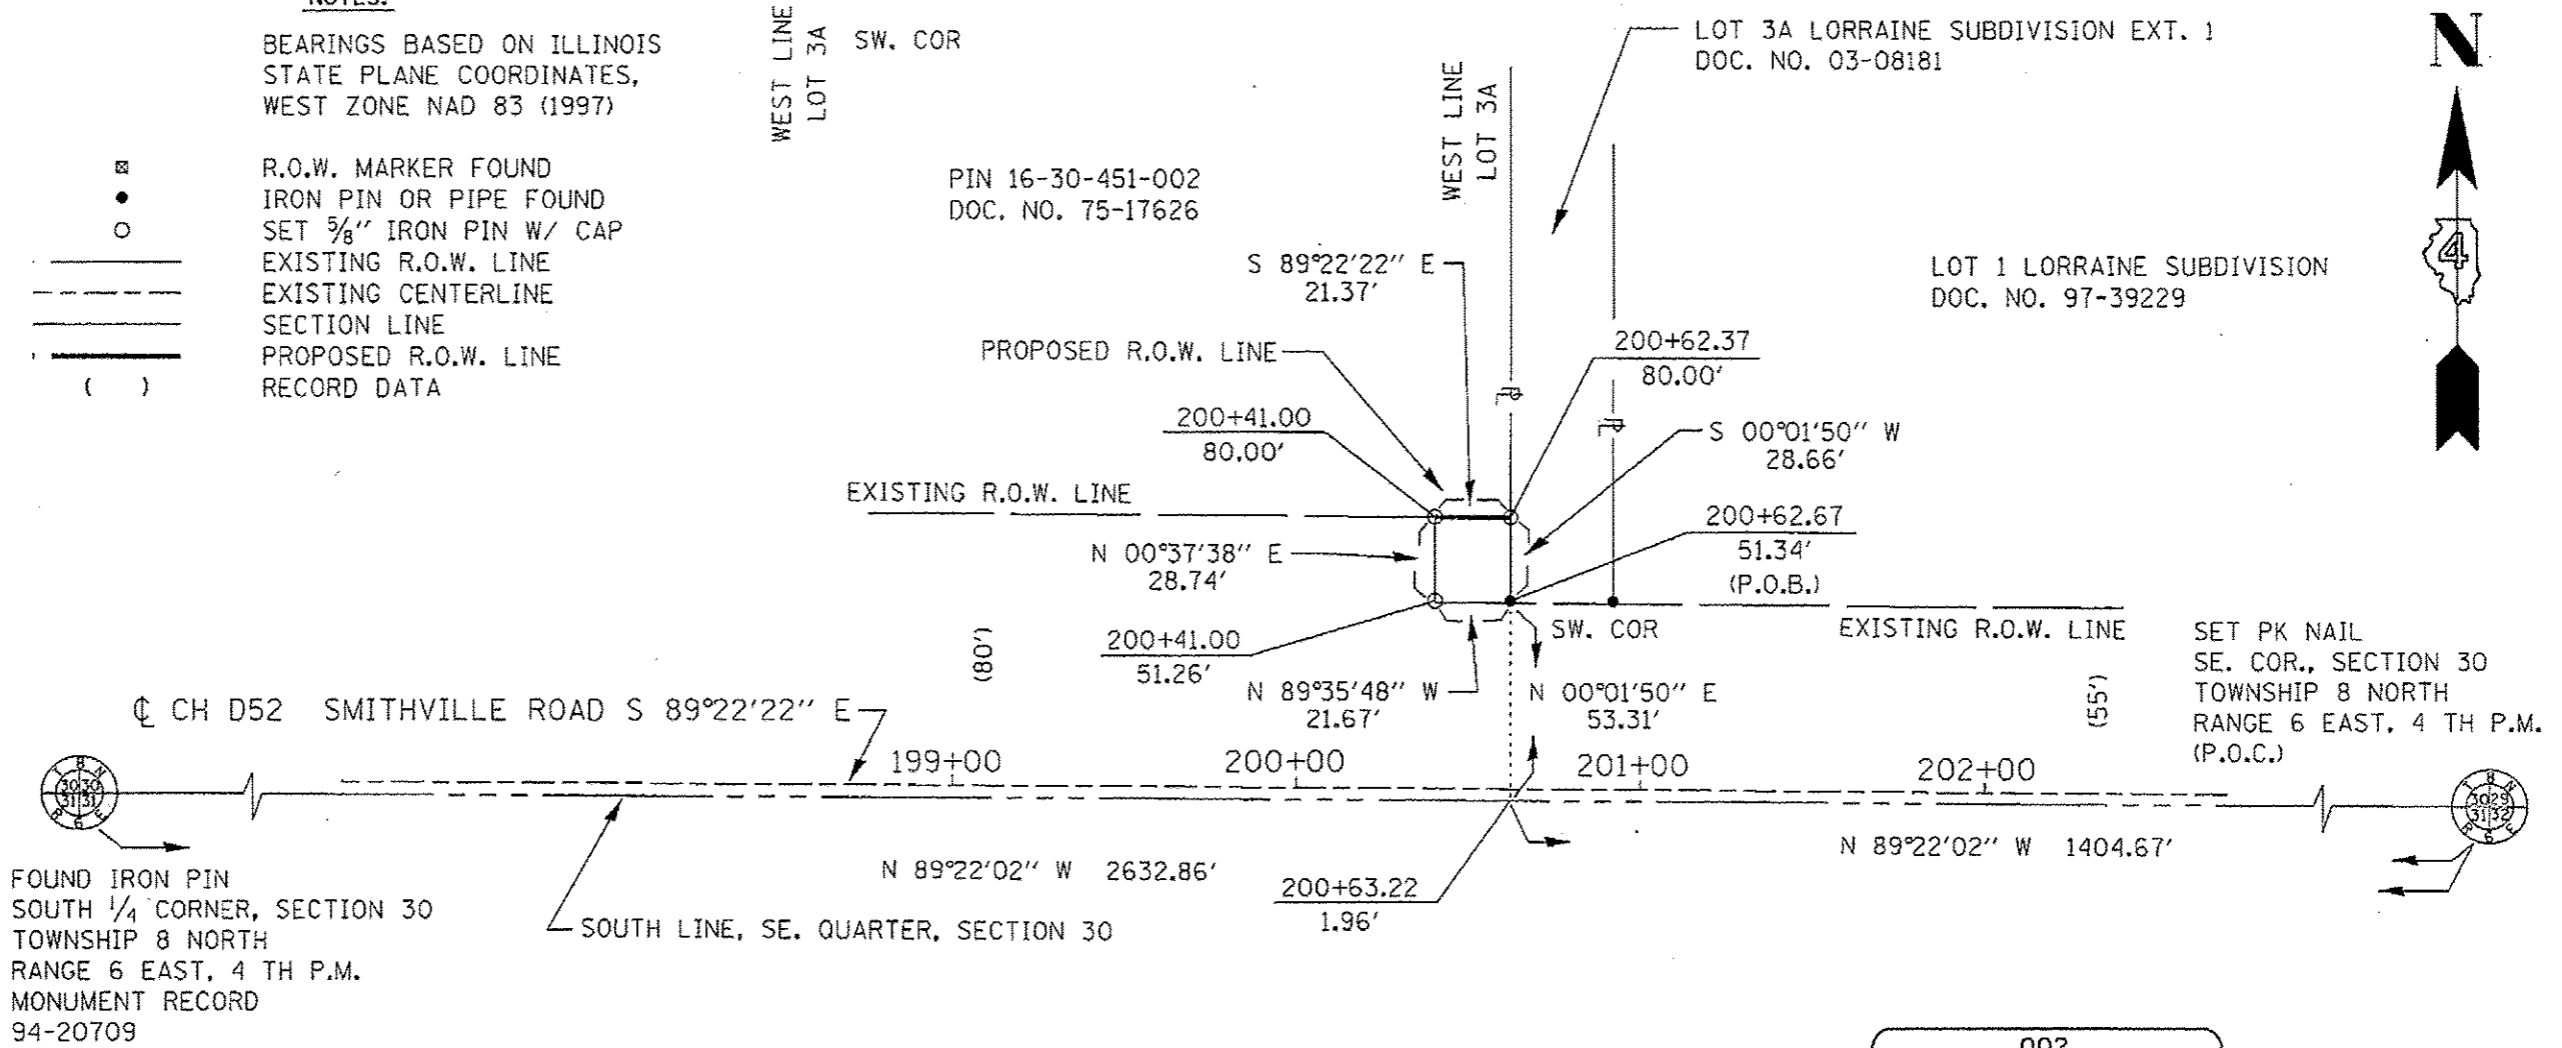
NOTES:

BEARINGS BASED ON ILLINOIS STATE PLANE COORDINATES, WEST ZONE NAD 83 (1997)

R.O.W. MARKER FOUND
IRON PIN OR PIPE FOUND
SET $\frac{5}{8}$'' IRON PIN W/ CAP
EXISTING R.O.W. LINE
EXISTING CENTERLINE
SECTION LINE
PROPOSED R.O.W. LINE
( ) RECORD DATA

WEST LINE LOT 3A
SW. COR

LOT 3A LORRAINE SUBDIVISION EXT. 1
DOC. NO. 03-08181

N

4

PIN 16-30-451-002
DOC. NO. 75-17626

WEST LINE LOT 3A

LOT 1 LORRAINE SUBDIVISION
DOC. NO. 97-39229

S 89°22'22'' E
21.37'

PROPOSED R.O.W. LINE

200+62.37
80.00'

200+41.00
80.00'

S 00°01'50'' W
28.66'

EXISTING R.O.W. LINE

200+62.67
51.34'
(P.O.B.)

N 00°37'38'' E
28.74'

SW. COR

EXISTING R.O.W. LINE

SET PK NAIL
SE. COR., SECTION 30
TOWNSHIP 8 NORTH
RANGE 6 EAST, 4 TH P.M.
(P.O.C.)

200+41.00
51.26'

(80')

N 89°35'48'' W
21.67'

N 00°01'50'' E
53.31'

(55')

℄ CH D52 SMITHVILLE ROAD S 89°22'22'' E

199+00
200+00
201+00
202+00

30 30
31 31

30 29
31 32

N 89°22'02'' W 1404.67'

N 89°22'02'' W 2632.86'

200+63.22
1.96'

FOUND IRON PIN
SOUTH $\frac{1}{4}$ CORNER, SECTION 30
TOWNSHIP 8 NORTH
RANGE 6 EAST, 4 TH P.M.
MONUMENT RECORD
94-20709

SOUTH LINE, SE. QUARTER, SECTION 30

002